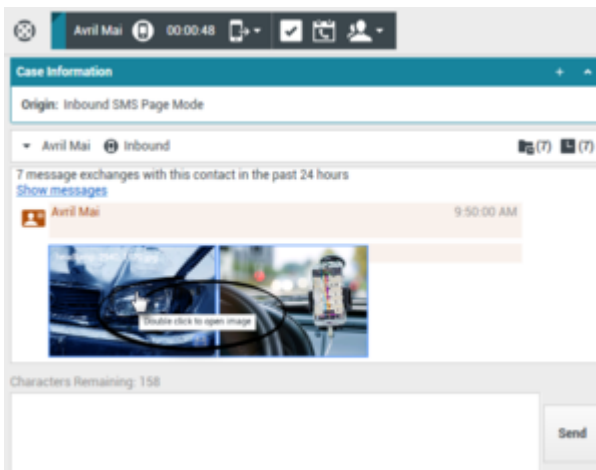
Avril Mai 00:00:48

Case Information

Origin: Inbound SMS Page Mode

Avril Mai Inbound (7) (7)

7 message exchanges with this contact in the past 24 hours
Show messages

Avril Mai 9:50:00 AM

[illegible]

Double click to open image

Characters Remaining: 158

Send